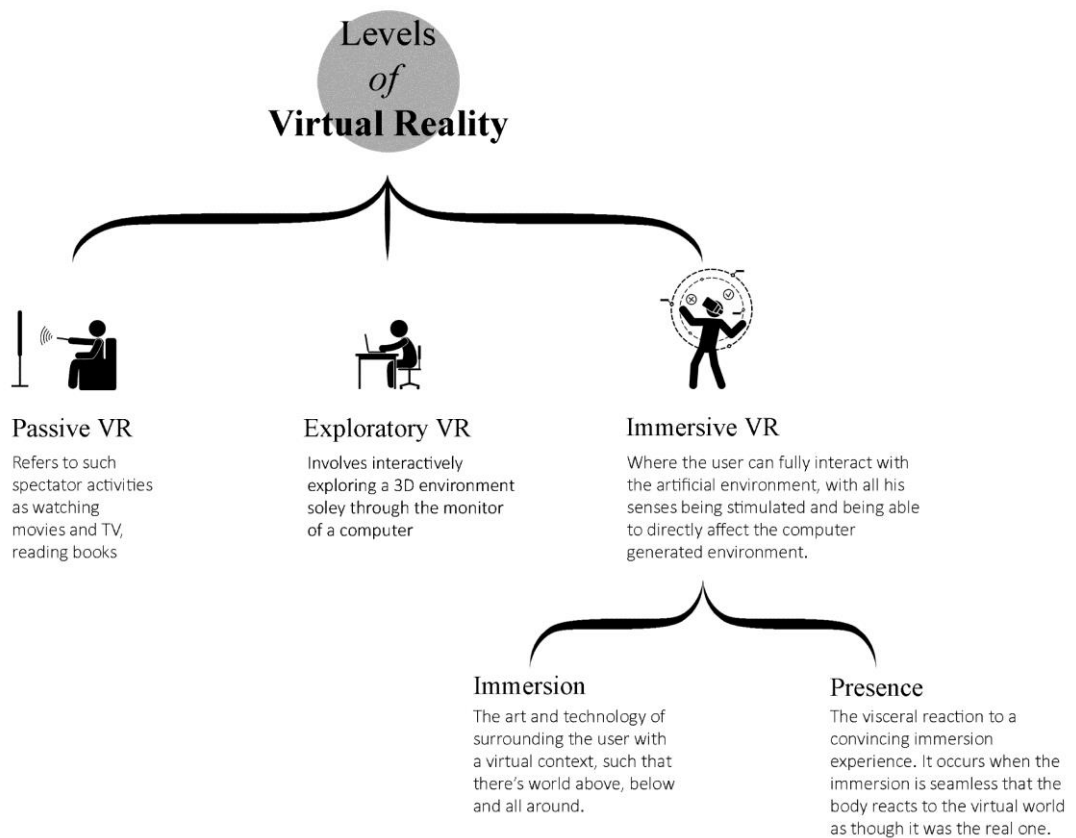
Levels
*of*
**Virtual Reality**

Passive VR

Refers to such spectator activities as watching movies and TV, reading books

Exploratory VR

Involves interactively exploring a 3D environment soley through the monitor of a computer

Immersive VR

Where the user can fully interact with the artificial environment, with all his senses being stimulated and being able to directly affect the computer generated environment.

Immersion

The art and technology of surrounding the user with a virtual context, such that there's world above, below and all around.

Presence

The visceral reaction to a convincing immersion experience. It occurs when the immersion is seamless that the body reacts to the virtual world as though it was the real one.